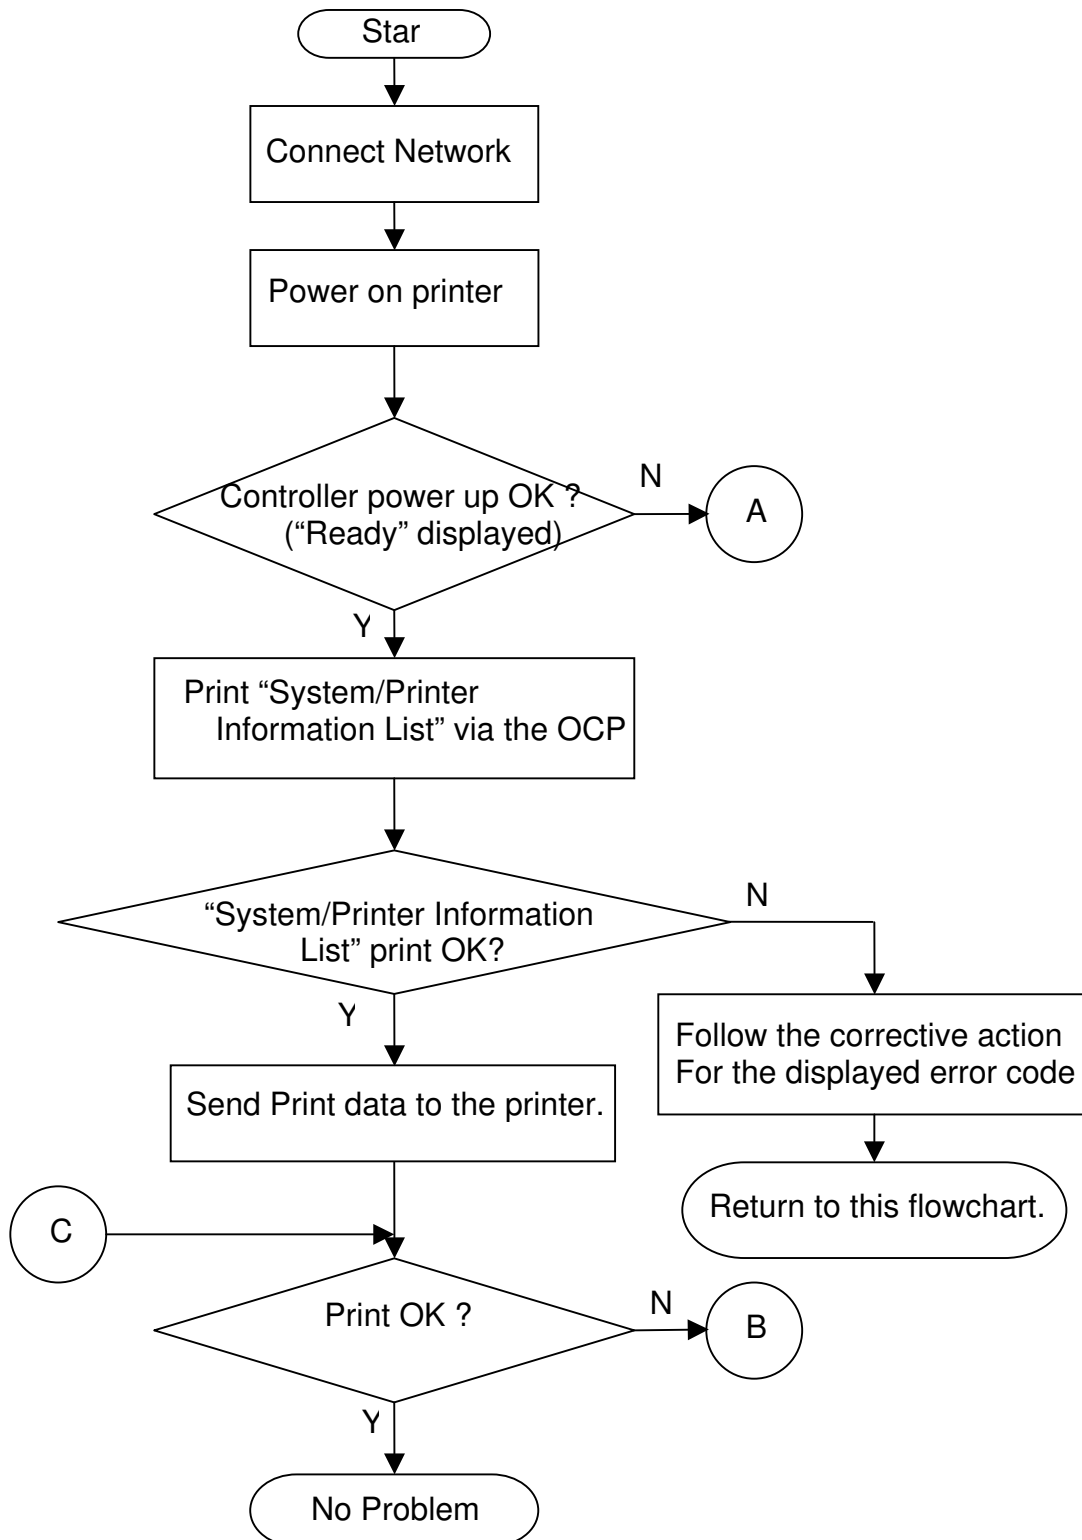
Star

Connect Network

Power on printer

Controller power up OK ? ("Ready" displayed)

N

A

Y

Print "System/Printer Information List" via the OCP

"System/Printer Information List" print OK?

N

Y

Follow the corrective action For the displayed error code

Send Print data to the printer.

Return to this flowchart.

C

Print OK ?

N

B

Y

No Problem